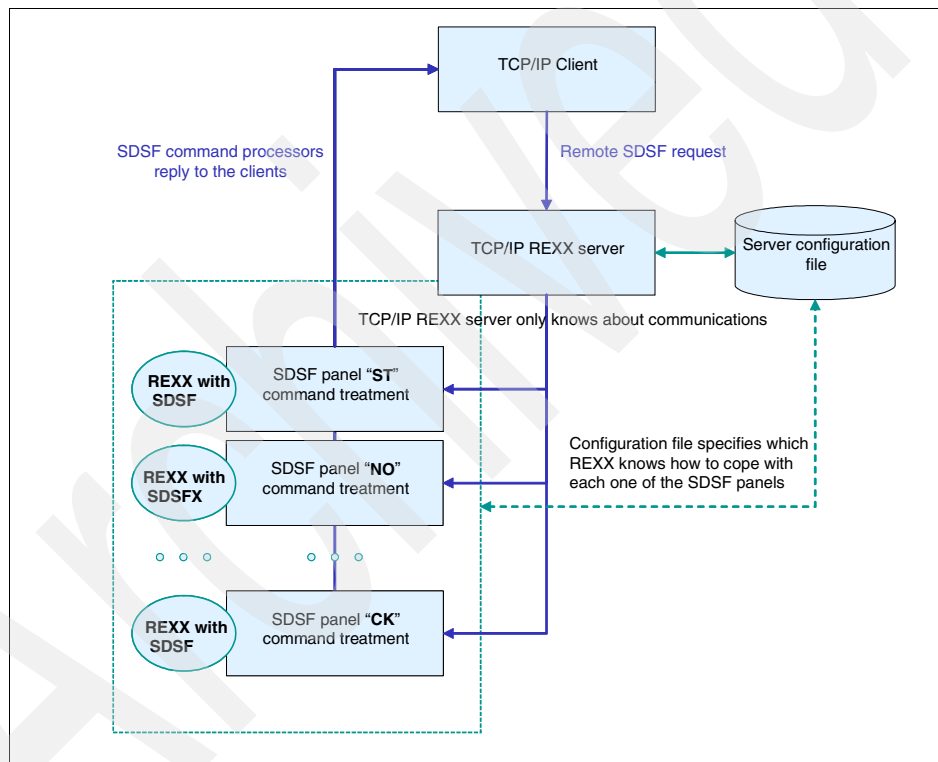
TCP/IP Client

SDSF command processors reply to the clients

Remote SDSF request

TCP/IP REXX server

Server configuration file

TCP/IP REXX server only knows about communications

REXX with SDSF

SDSF panel "ST" command treatment

REXX with SDSFX

SDSF panel "NO" command treatment

Configuration file specifies which REXX knows how to cope with each one of the SDSF panels

REXX with SDSF

SDSF panel "CK" command treatment